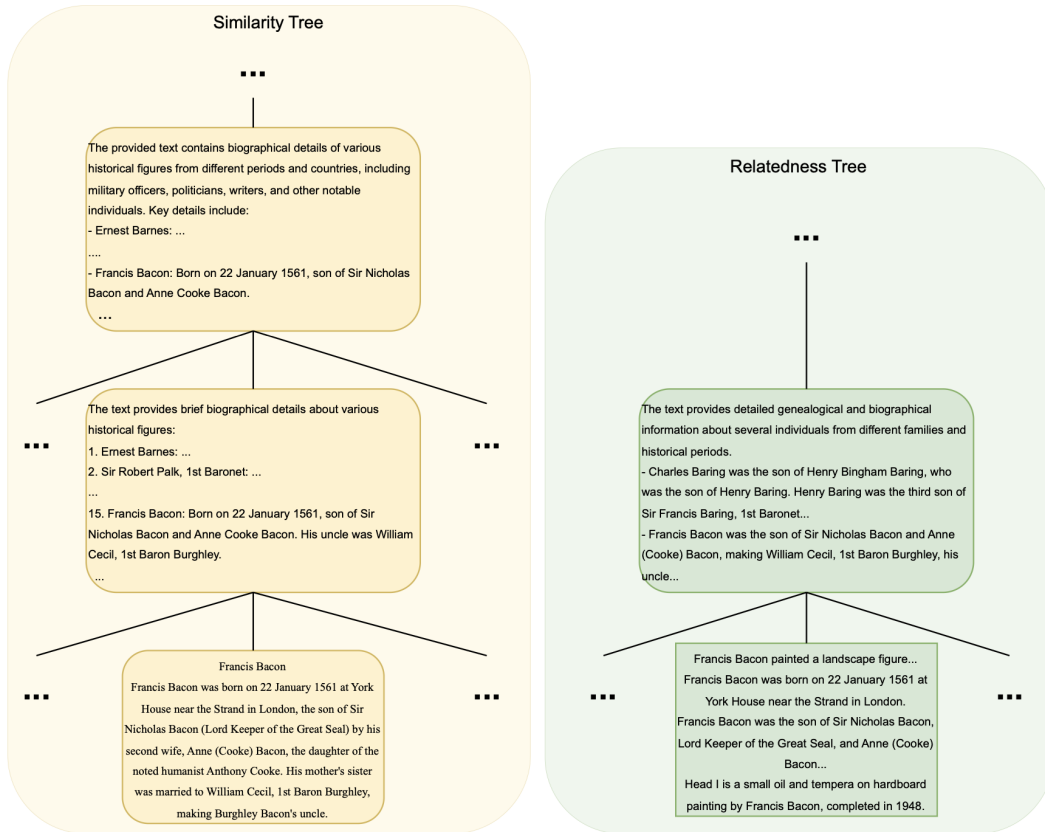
Similarity Tree

...

The provided text contains biographical details of various historical figures from different periods and countries, including military officers, politicians, writers, and other notable individuals. Key details include:
- Ernest Barnes: ...
....
- Francis Bacon: Born on 22 January 1561, son of Sir Nicholas Bacon and Anne Cooke Bacon.
...

...

The text provides brief biographical details about various historical figures:
1. Ernest Barnes: ...
2. Sir Robert Palk, 1st Baronet: ...
...
15. Francis Bacon: Born on 22 January 1561, son of Sir Nicholas Bacon and Anne Cooke Bacon. His uncle was William Cecil, 1st Baron Burghley.
...

...

...

Francis Bacon
Francis Bacon was born on 22 January 1561 at York House near the Strand in London, the son of Sir Nicholas Bacon (Lord Keeper of the Great Seal) by his second wife, Anne (Cooke) Bacon, the daughter of the noted humanist Anthony Cooke. His mother's sister was married to William Cecil, 1st Baron Burghley, making Burghley Bacon's uncle.

...

Relatedness Tree

...

The text provides detailed genealogical and biographical information about several individuals from different families and historical periods.
- Charles Baring was the son of Henry Bingham Baring, who was the son of Henry Baring. Henry Baring was the third son of Sir Francis Baring, 1st Baronet...
- Francis Bacon was the son of Sir Nicholas Bacon and Anne (Cooke) Bacon, making William Cecil, 1st Baron Burghley, his uncle...

...

Francis Bacon painted a landscape figure...
Francis Bacon was born on 22 January 1561 at York House near the Strand in London.
Francis Bacon was the son of Sir Nicholas Bacon, Lord Keeper of the Great Seal, and Anne (Cooke) Bacon...
Head I is a small oil and tempera on hardboard painting by Francis Bacon, completed in 1948.

...